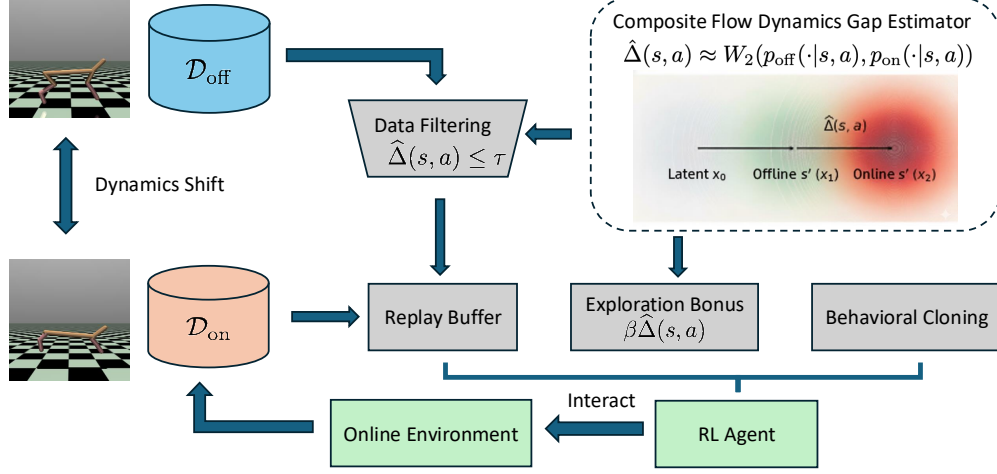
$\mathcal{D}_{\text{off}}$

Composite Flow Dynamics Gap Estimator

$\hat{\Delta}(s,a) \approx W_2(p_{\text{off}}(\cdot|s,a), p_{\text{on}}(\cdot|s,a))$

Data Filtering

$\widehat{\Delta}(s,a) \leq \tau$

$\widehat{\Delta}(s, a)$

Latent $x_0$

Offline s' $(x_1)$

Online s' $(x_2)$

Dynamics Shift

$\mathcal{D}_{\text{on}}$

Replay Buffer

Exploration Bonus

$\beta\widehat{\Delta}(s,a)$

Behavioral Cloning

Interact

Online Environment

RL Agent